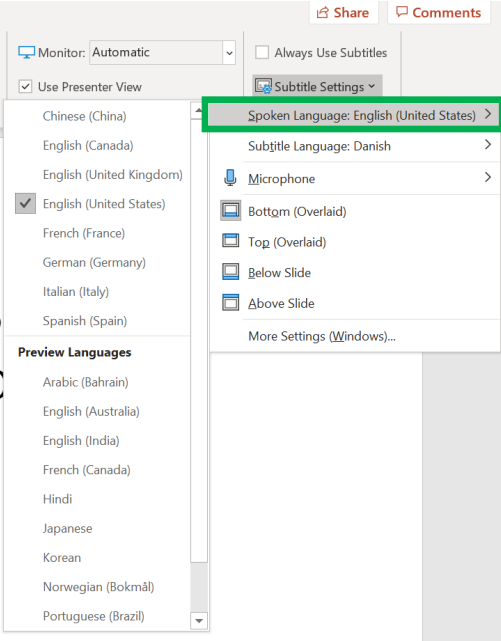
Share
Comments

Monitor: Automatic
Use Presenter View
Always Use Subtitles
Subtitle Settings

Chinese (China)
English (Canada)
English (United Kingdom)
English (United States)
French (France)
German (Germany)
Italian (Italy)
Spanish (Spain)
Preview Languages
Arabic (Bahrain)
English (Australia)
English (India)
French (Canada)
Hindi
Japanese
Korean
Norwegian (Bokmål)
Portuguese (Brazil)

Spoken Language: English (United States)
Subtitle Language: Danish
Microphone
Bottom (Overlaid)
Top (Overlaid)
Below Slide
Above Slide
More Settings (Windows)...